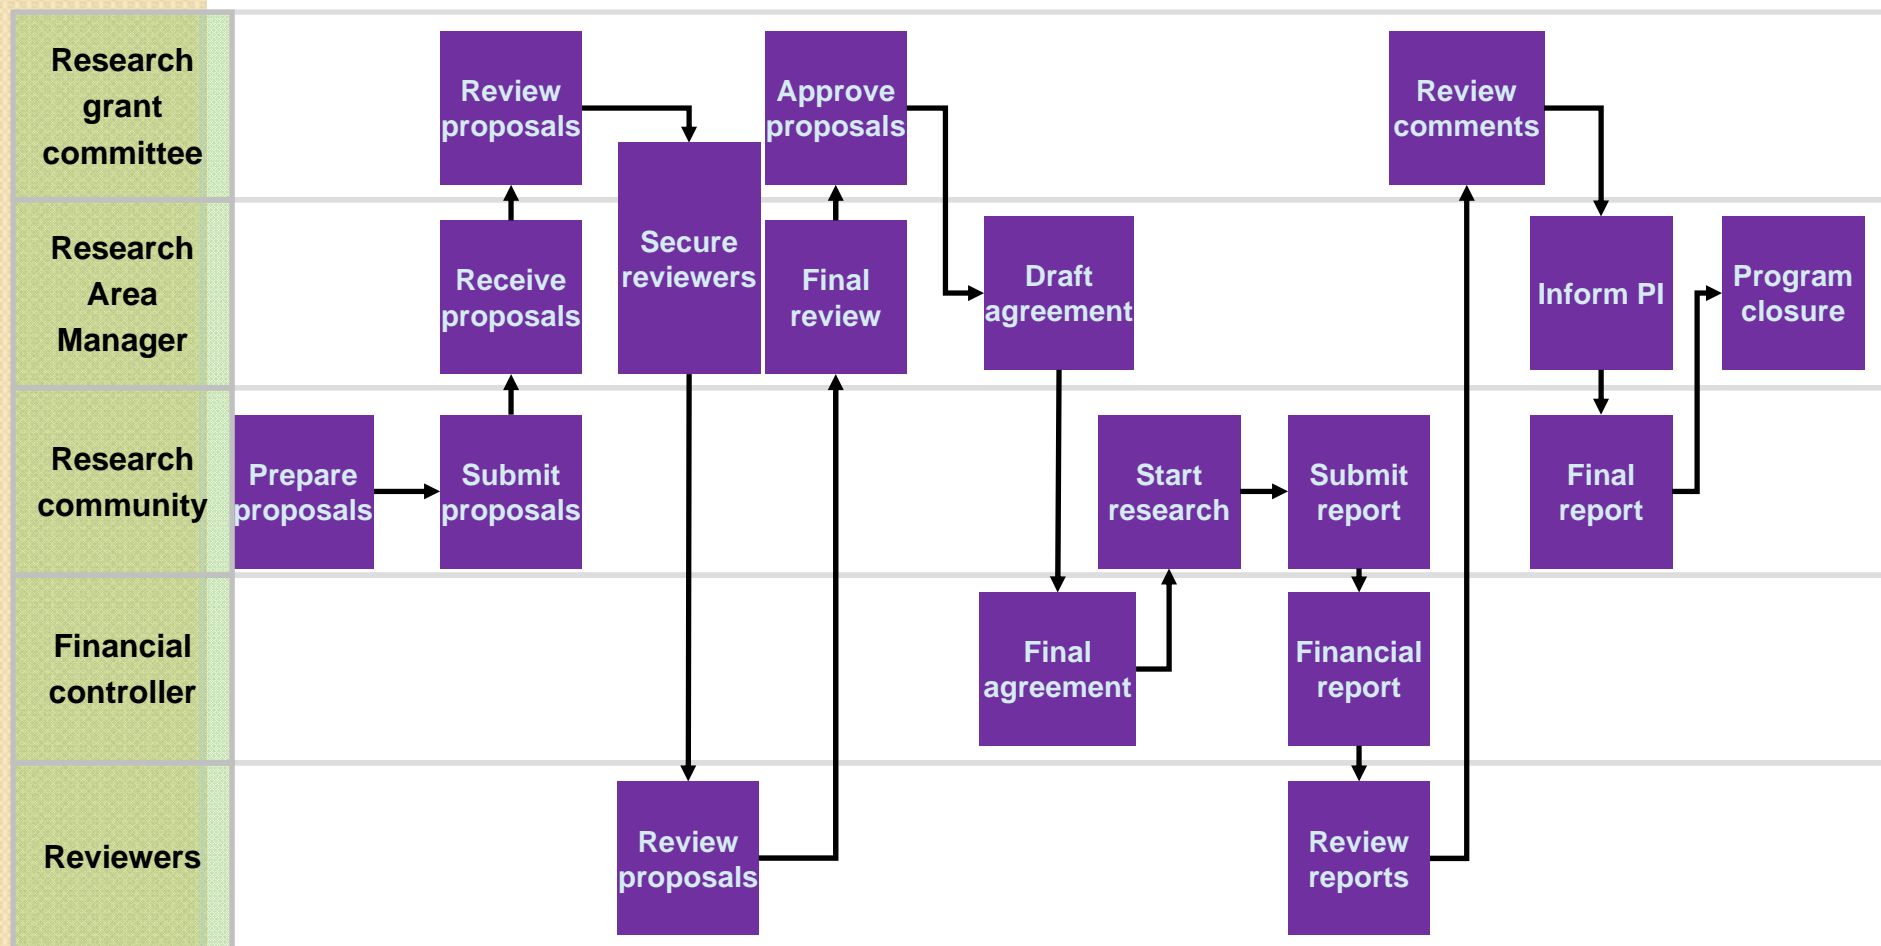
Research grant committee

Research Area Manager

Research community

Financial controller

Reviewers

Review proposals

Approve proposals

Review comments

Secure reviewers

Receive proposals

Final review

Draft agreement

Inform PI

Program closure

Prepare proposals

Submit proposals

Start research

Submit report

Final report

Final agreement

Financial report

Review proposals

Review reports